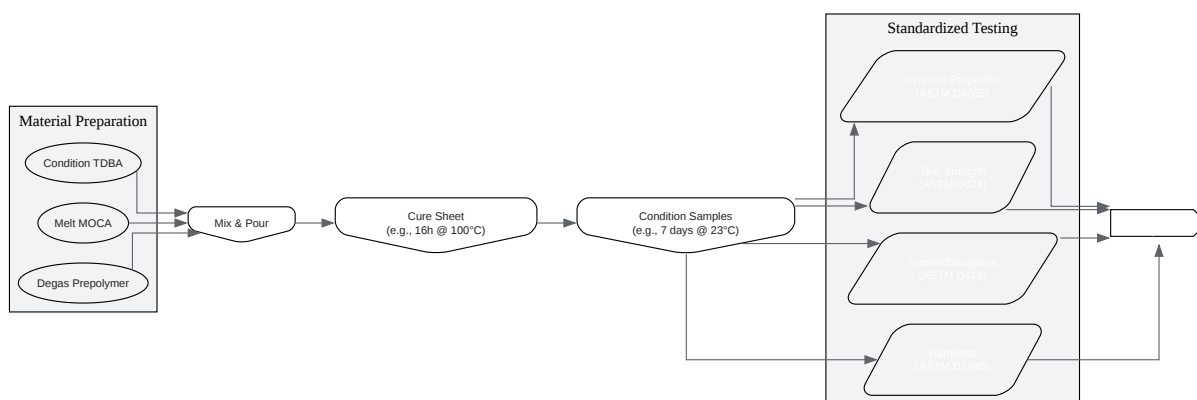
Material Preparation

Condition TDBA

Melt MOCA

Degas Prepolymer

Mix & Pour

Cure Sheet
(e.g., 16h @ 100°C)

Condition Samples
(e.g., 7 days @ 23°C)

Standardized Testing

Dynamic Properties
(ASTM D4065)

Tear Strength
(ASTM D624)

Tensile/Elongation
(ASTM D412)

Hardness
(ASTM D2240)